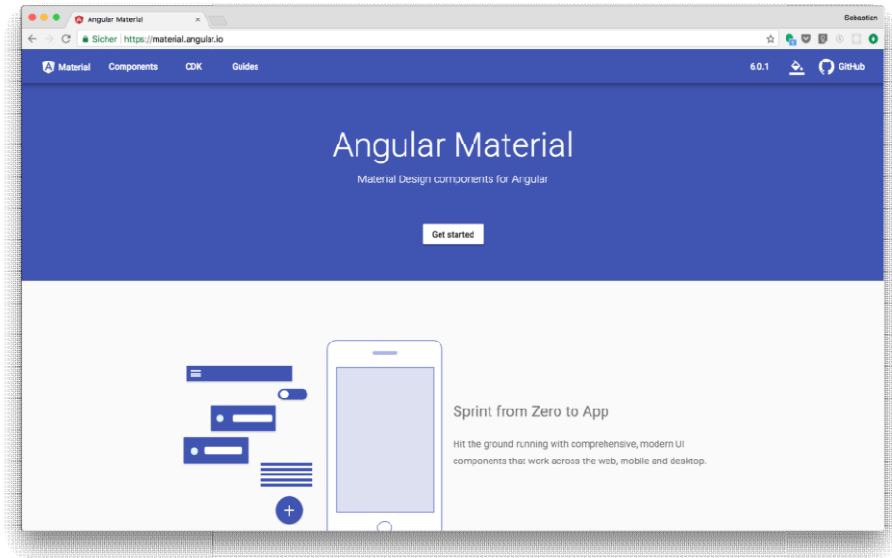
Angular Material ×

Sebastian

Sicher | https://material.angular.io

Material Components CDK Guides

6.0.1 GitHub

Angular Material

Material Design components for Angular

Get started

Sprint from Zero to App

Hit the ground running with comprehensive, modern UI components that work across the web, mobile and desktop.

+